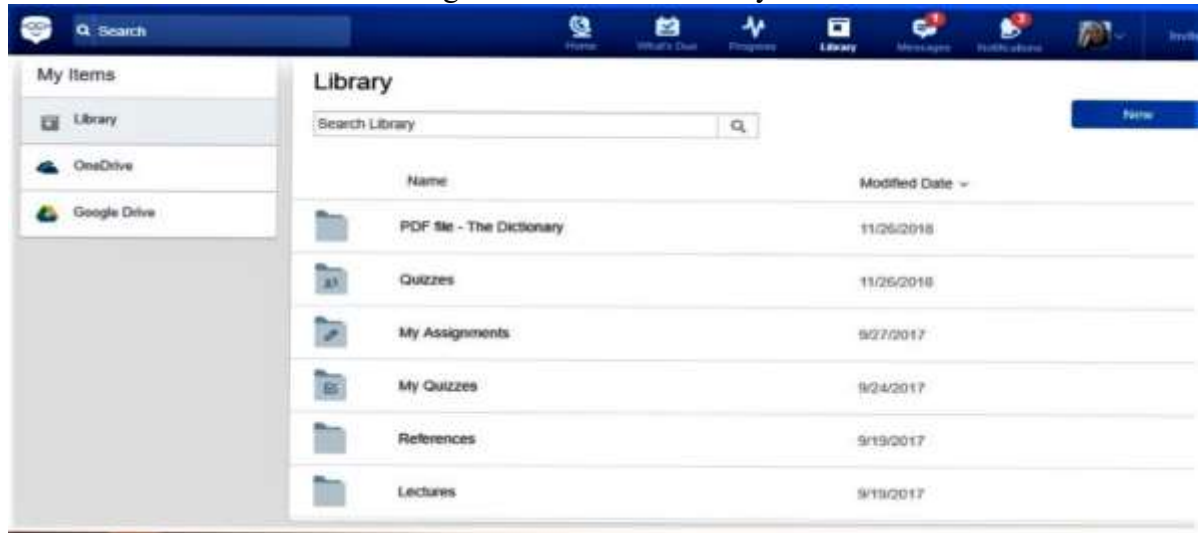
Search

Home What's Due Progress Library Messages Notifications Invite

My Items

Library

OneDrive

Google Drive

Library

Search Library

New

| Name | Modified Date |
|---|---|
| PDF file - The Dictionary | 11/26/2018 |
| Quizzes | 11/26/2018 |
| My Assignments | 9/27/2017 |
| My Quizzes | 9/24/2017 |
| References | 9/19/2017 |
| Lectures | 9/19/2017 |